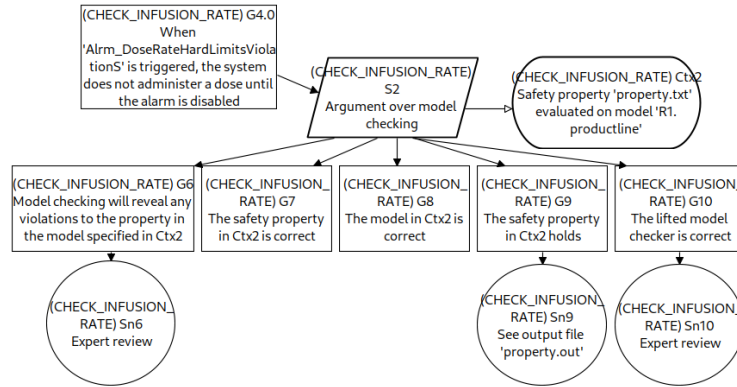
(CHECK_INFUSION_RATE) G4.0
When 'Alrm_DoseRateHardLimitsViolationS' is triggered, the system does not administer a dose until the alarm is disabled

(CHECK_INFUSION_RATE) S2
Argument over model checking

(CHECK_INFUSION_RATE) Ctx2
Safety property 'property.txt' evaluated on model 'R1. productline'

(CHECK_INFUSION_RATE) G6
Model checking will reveal any violations to the property in the model specified in Ctx2

(CHECK_INFUSION_RATE) G7
The safety property in Ctx2 is correct

(CHECK_INFUSION_RATE) G8
The model in Ctx2 is correct

(CHECK_INFUSION_RATE) G9
The safety property in Ctx2 holds

(CHECK_INFUSION_RATE) G10
The lifted model checker is correct

(CHECK_INFUSION_RATE) Sn6
Expert review

(CHECK_INFUSION_RATE) Sn9
See output file 'property.out'

(CHECK_INFUSION_RATE) Sn10
Expert review